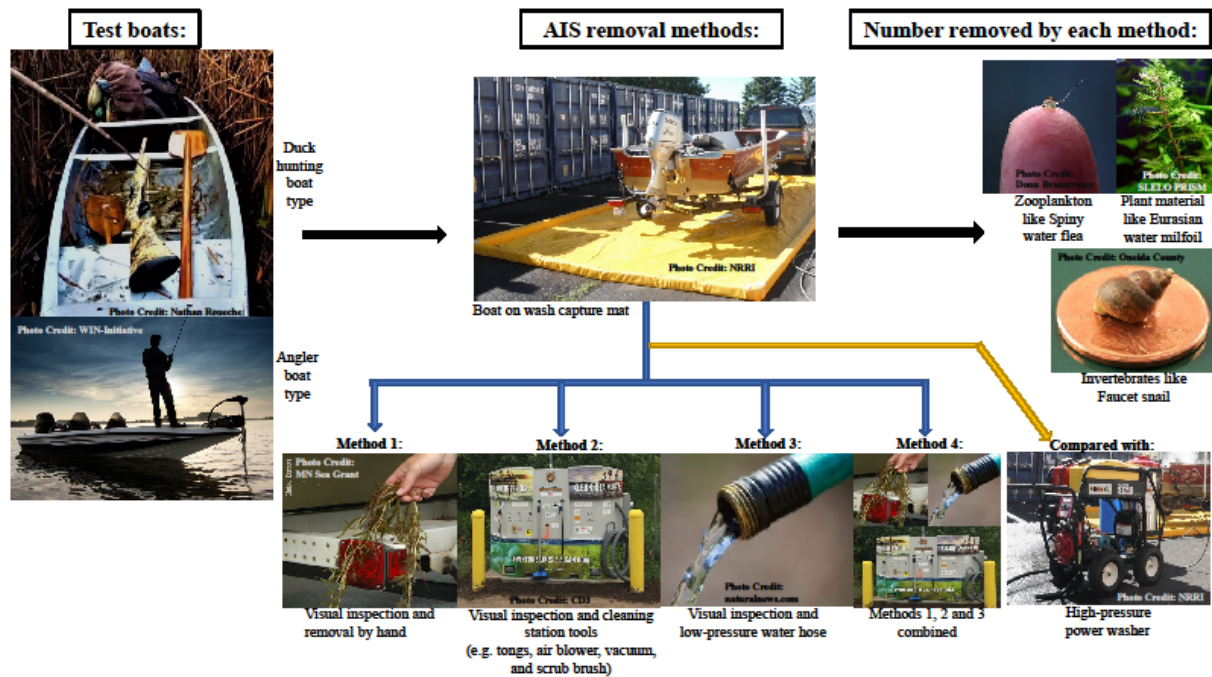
Test boats:

AIS removal methods:

Number removed by each method:

Photo Credit: Nathan Roueche

Duck hunting boat type

Photo Credit: WIN-Initiative

Angler boat type

Photo Credit: NRRI

Boat on wash capture mat

Photo Credit: Donn Branstrator

Zooplankton like Spiny water flea

Photo Credit: SLELO PRISM

Plant material like Eurasian water milfoil

Photo Credit: Oneida County

Invertebrates like Faucet snail

Method 1:

Photo Credit: MN Sea Grant

Visual inspection and removal by hand

Method 2:

Photo Credit: CD3

Visual inspection and cleaning station tools (e.g. tongs, air blower, vacuum, and scrub brush)

Method 3:

Photo Credit: naturalnews.com

Visual inspection and low-pressure water hose

Method 4:

Methods 1, 2 and 3 combined

Compared with:

Photo Credit: NRRI

High-pressure power washer